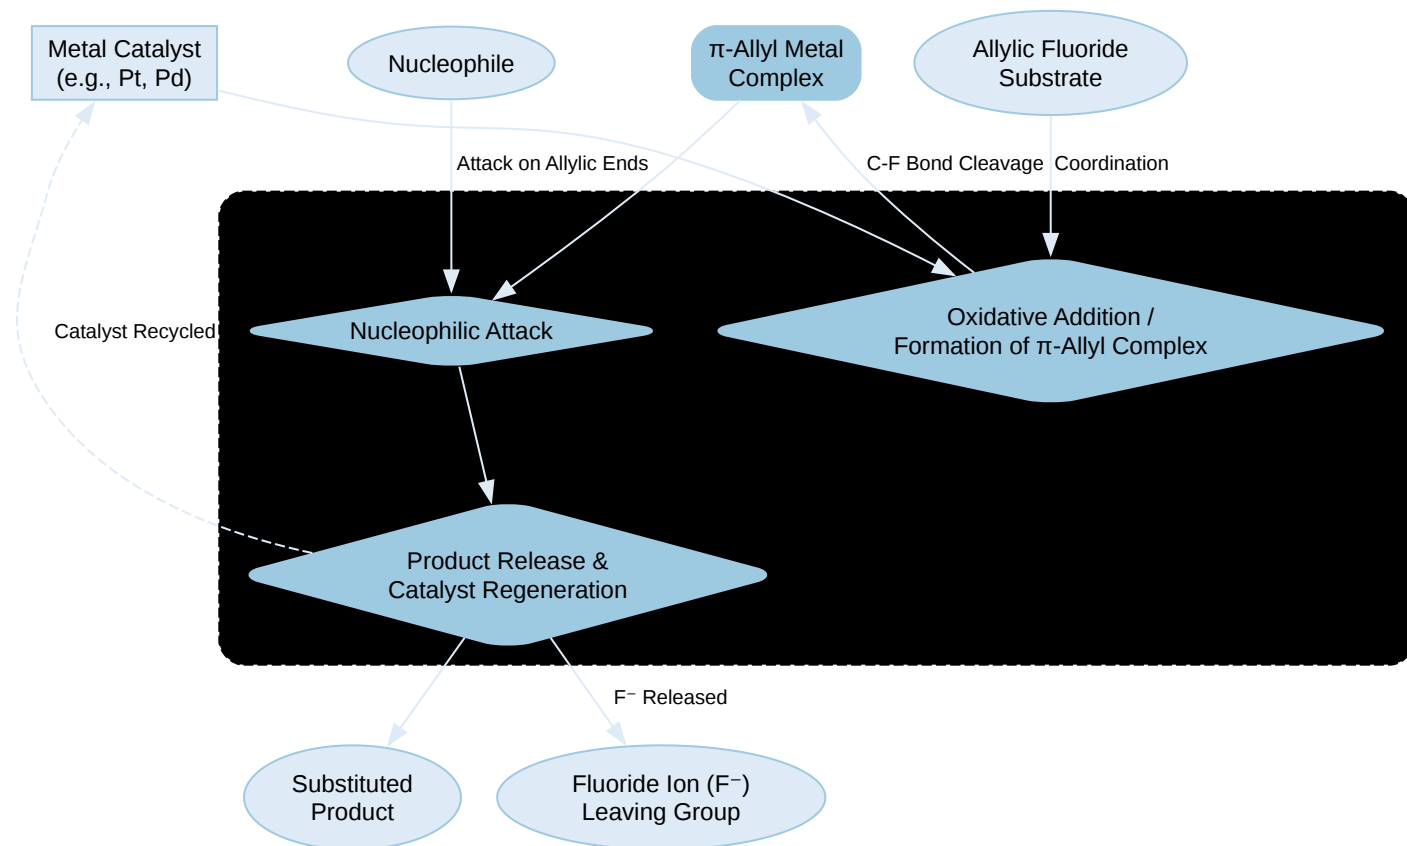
Metal Catalyst (e.g., Pt, Pd)

Nucleophile

π-Allyl Metal Complex

Allylic Fluoride Substrate

Attack on Allylic Ends

C-F Bond Cleavage

Coordination

Catalyst Recycled

Nucleophilic Attack

Oxidative Addition / Formation of π-Allyl Complex

Product Release & Catalyst Regeneration

F⁻ Released

Substituted Product

Fluoride Ion (F⁻) Leaving Group